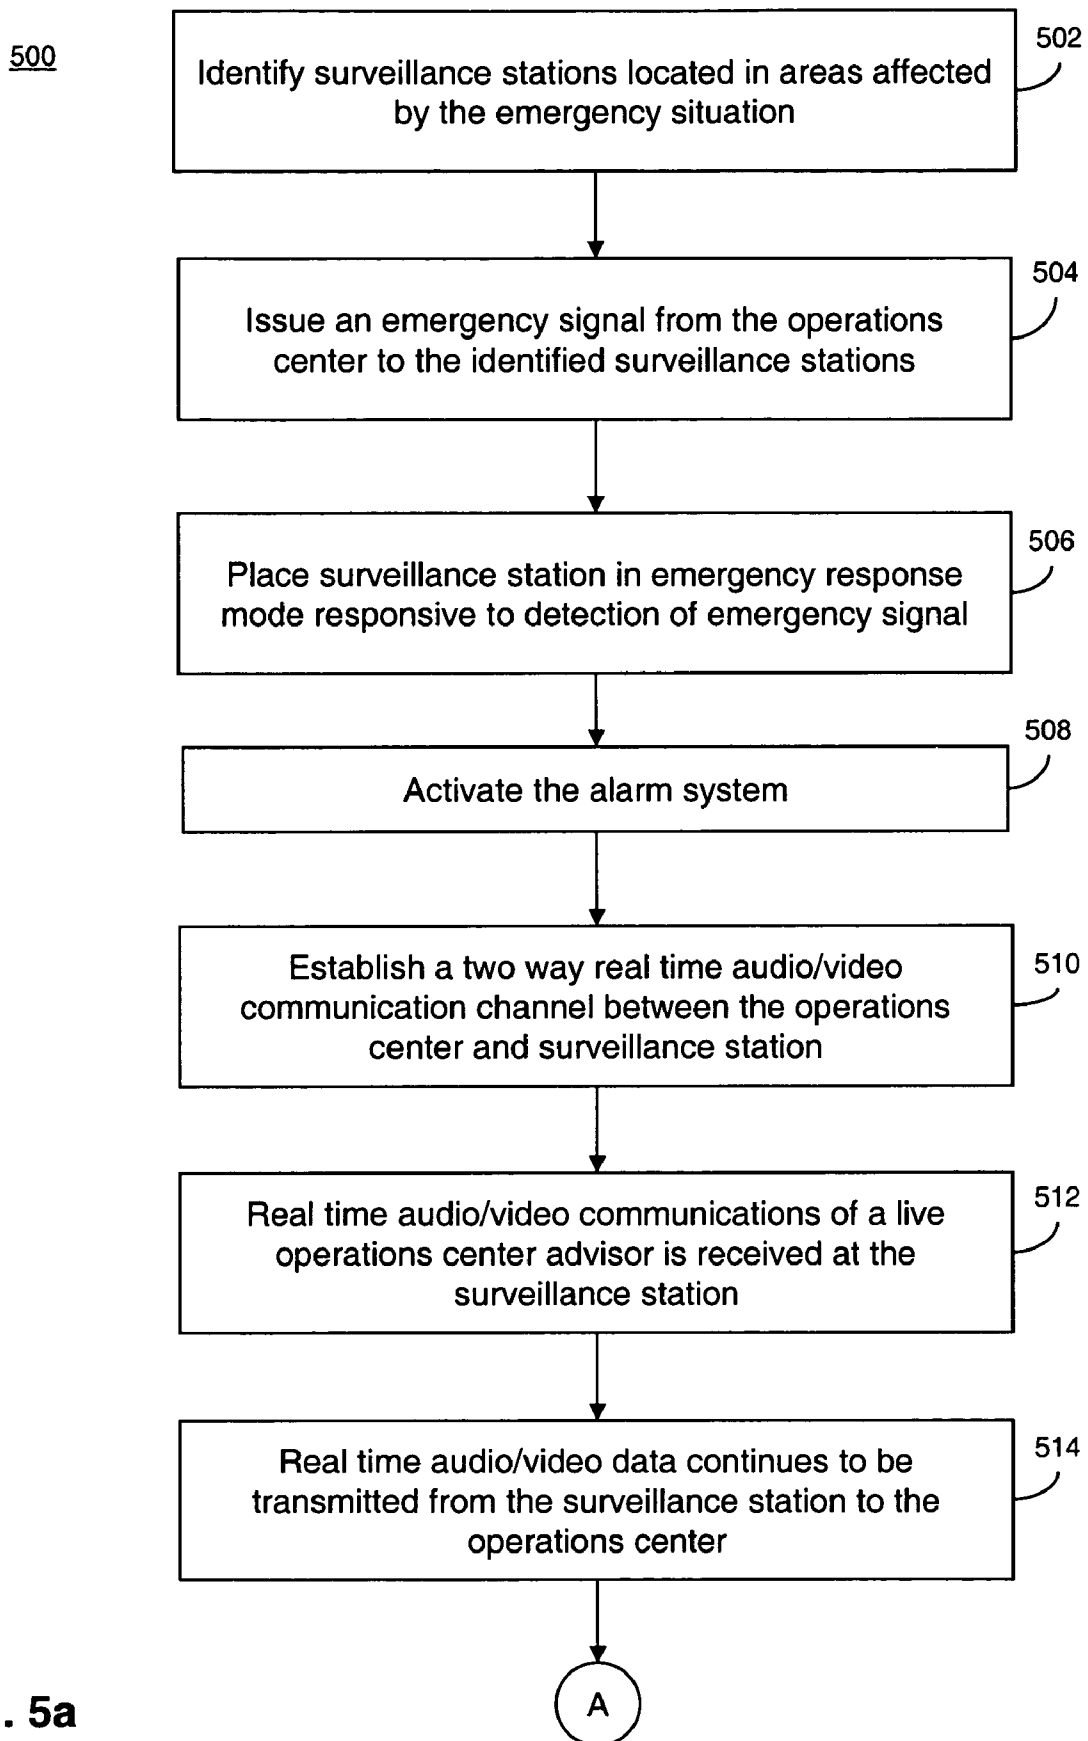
500

Identify surveillance stations located in areas affected by the emergency situation

502

Issue an emergency signal from the operations center to the identified surveillance stations

504

Place surveillance station in emergency response mode responsive to detection of emergency signal

506

Activate the alarm system

508

Establish a two way real time audio/video communication channel between the operations center and surveillance station

510

Real time audio/video communications of a live operations center advisor is received at the surveillance station

512

Real time audio/video data continues to be transmitted from the surveillance station to the operations center

514

A

. 5a